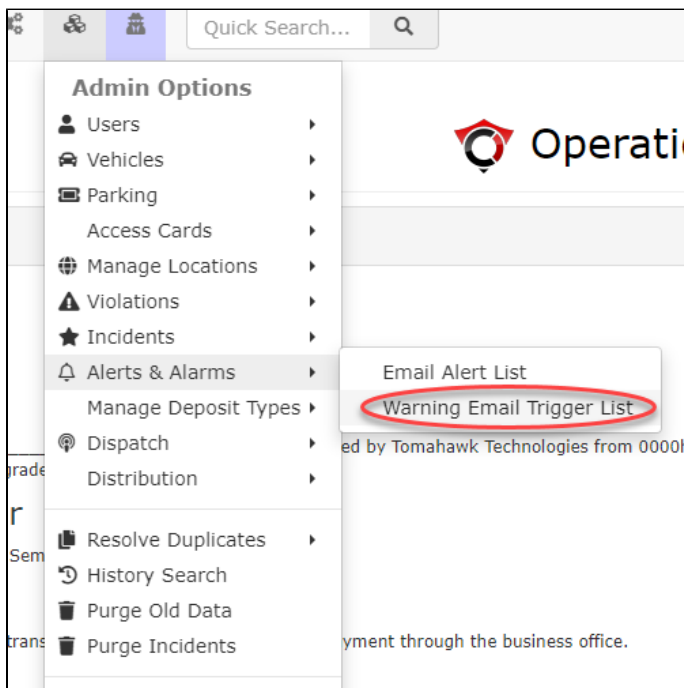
Quick Search...

Admin Options
Users
Vehicles
Parking
Access Cards
Manage Locations
Violations
Incidents
Alerts & Alarms
Manage Deposit Types
Dispatch
Distribution
Resolve Duplicates
History Search
Purge Old Data
Purge Incidents

Email Alert List
Warning Email Trigger List

Operati

ed by Tomahawk Technologies from 0000h
grade
r
Sem
trans
yment through the business office.